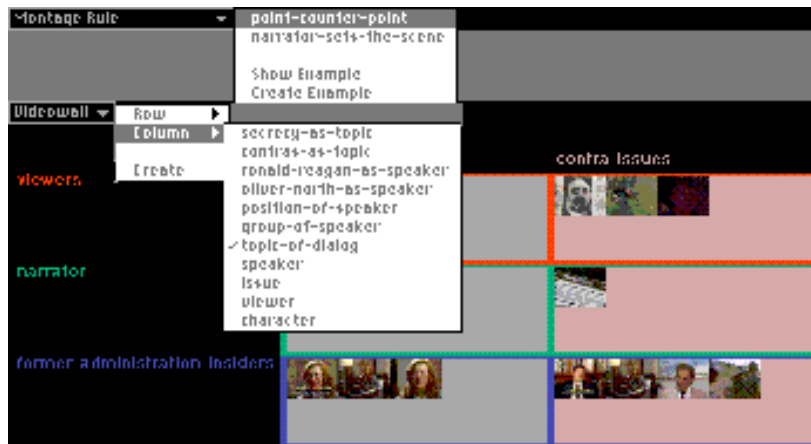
Montage Rule
point-counter-point
narrator-sets-the-scene

Show Example
Create Example

Videowall
Row
Column

Create

secrecy-as-topic
contras-as-topic
ronald-reagan-as-speaker
oliver-north-as-speaker
position-of-speaker
group-of-speaker
✓ topic-of-dialog
speaker
issue
viewer
character

contra issues

viewers

narrator

former administration insiders